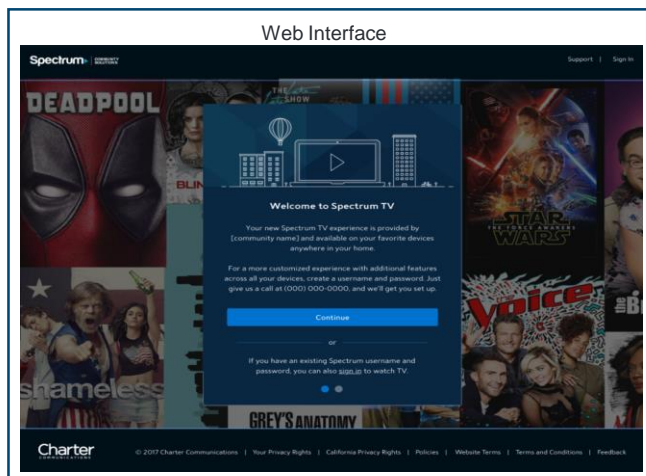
Web Interface

Spectrum | COMMUNITY SOLUTIONS

Support | Sign In

DEADPOOL

THE SHOW

BLIN

Welcome to Spectrum TV

Your new Spectrum TV experience is provided by [community name] and available on your favorite devices anywhere in your home.

For a more customized experience with additional features across all your devices, create a username and password. Just give us a call at (000) 000-0000, and we'll get you set up.

Continue

or

If you have an existing Spectrum username and password, you can also sign in to watch TV.

STAR WARS THE FORCE AWAKENS

the voice

the Bi

shameless

GREY'S ANATOMY

Charter COMMUNICATIONS

© 2017 Charter Communications | Your Privacy Rights | California Privacy Rights | Policies | Website Terms | Terms and Conditions | Feedback